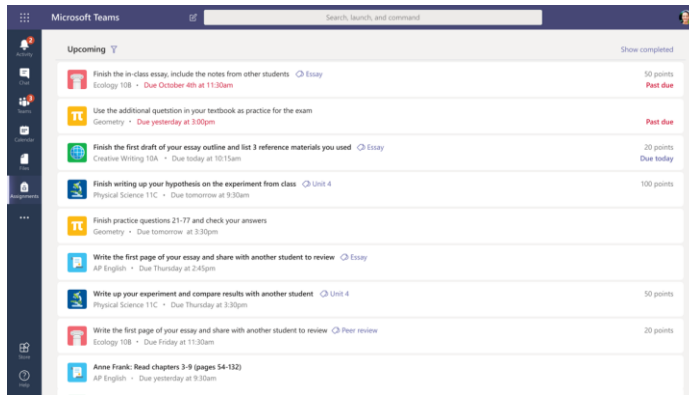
Microsoft Teams

Search, launch, and command

Activity
Chat
Teams
Calendar
Files
Assignments
...
Store
Help

Upcoming

Show completed

Finish the in-class essay, include the notes from other students Essay
Ecology 10B • Due October 4th at 11:30am
50 points
Past due

Use the additional questsion in your textbook as practice for the exam
Geometry • Due yesterday at 3:00pm
Past due

Finish the first draft of your essay outline and list 3 reference materials you used Essay
Creative Writing 10A • Due today at 10:15am
20 points
Due today

Finish writing up your hypothesis on the experiment from class Unit 4
Physical Science 11C • Due tomorrow at 9:30am
100 points

Finish practice questions 21-77 and check your answers
Geometry • Due tomorrow at 3:30pm

Write the first page of your essay and share with another student to review Essay
AP English • Due Thursday at 2:45pm

Write up your experiment and compare results with another student Unit 4
Physical Science 11C • Due Thursday at 3:30pm
50 points

Write the first page of your essay and share with another student to review Peer review
Ecology 10B • Due Friday at 11:30am
20 points

Anne Frank: Read chapters 3-9 (pages 54-132)
AP English • Due yesterday at 9:30am